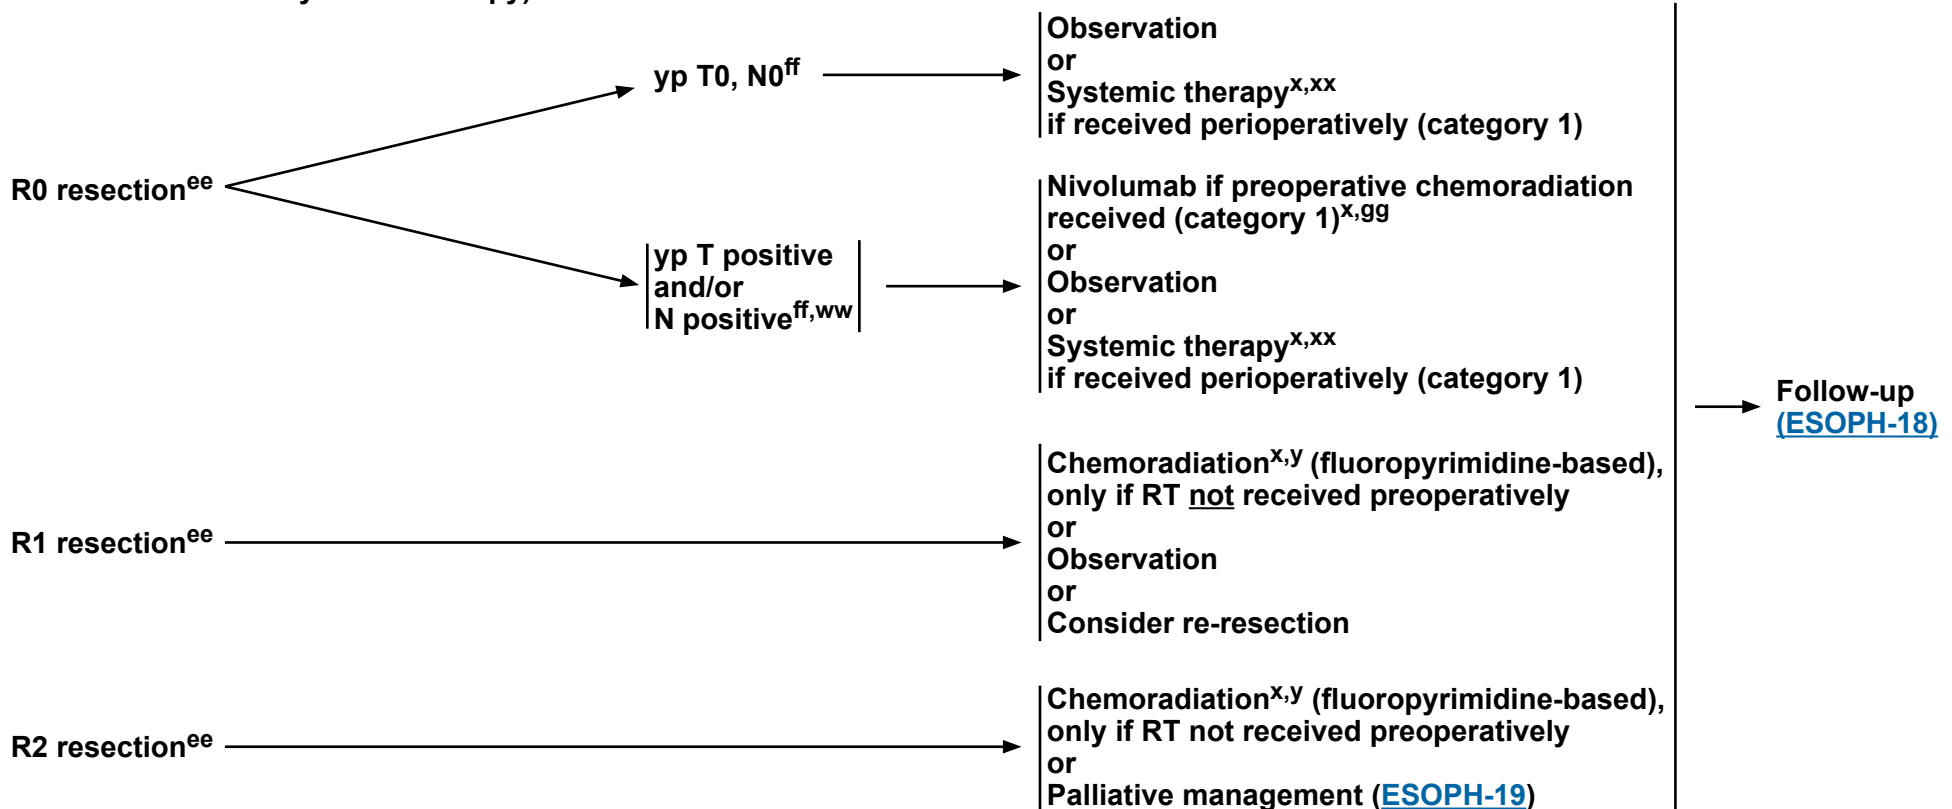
R0 resection$^{ee}$

yp T0, N0$^{ff}$

Observation
or
Systemic therapy$^{x,xx}$
if received perioperatively (category 1)

yp T positive
and/or
N positive$^{ff,ww}$

Nivolumab if preoperative chemoradiation received (category 1)$^{x,gg}$
or
Observation
or
Systemic therapy$^{x,xx}$
if received perioperatively (category 1)

R1 resection$^{ee}$

Chemoradiation$^{x,y}$ (fluoropyrimidine-based), only if RT not received preoperatively
or
Observation
or
Consider re-resection

R2 resection$^{ee}$

Chemoradiation$^{x,y}$ (fluoropyrimidine-based), only if RT not received preoperatively
or
Palliative management (ESOPH-19)

Follow-up
(ESOPH-18)